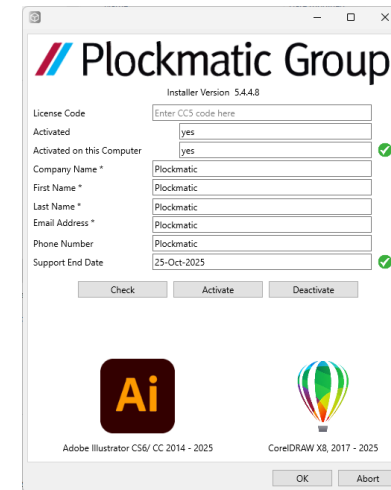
Plockmatic Group

Installer Version 5.4.4.8

| | |
|---|---|
| License Code | Enter CCS code here |
| Activated | yes |
| Activated on this Computer | yes |
| Company Name * | Plockmatic |
| First Name * | Plockmatic |
| Last Name * | Plockmatic |
| Email Address * | Plockmatic |
| Phone Number | Plockmatic |
| Support End Date | 25-Oct-2025 |

Check Activate Deactivate

Ai

Adobe Illustrator CS6/ CC 2014 - 2025

CorelDRAW X8, 2017 - 2025

OK Abort